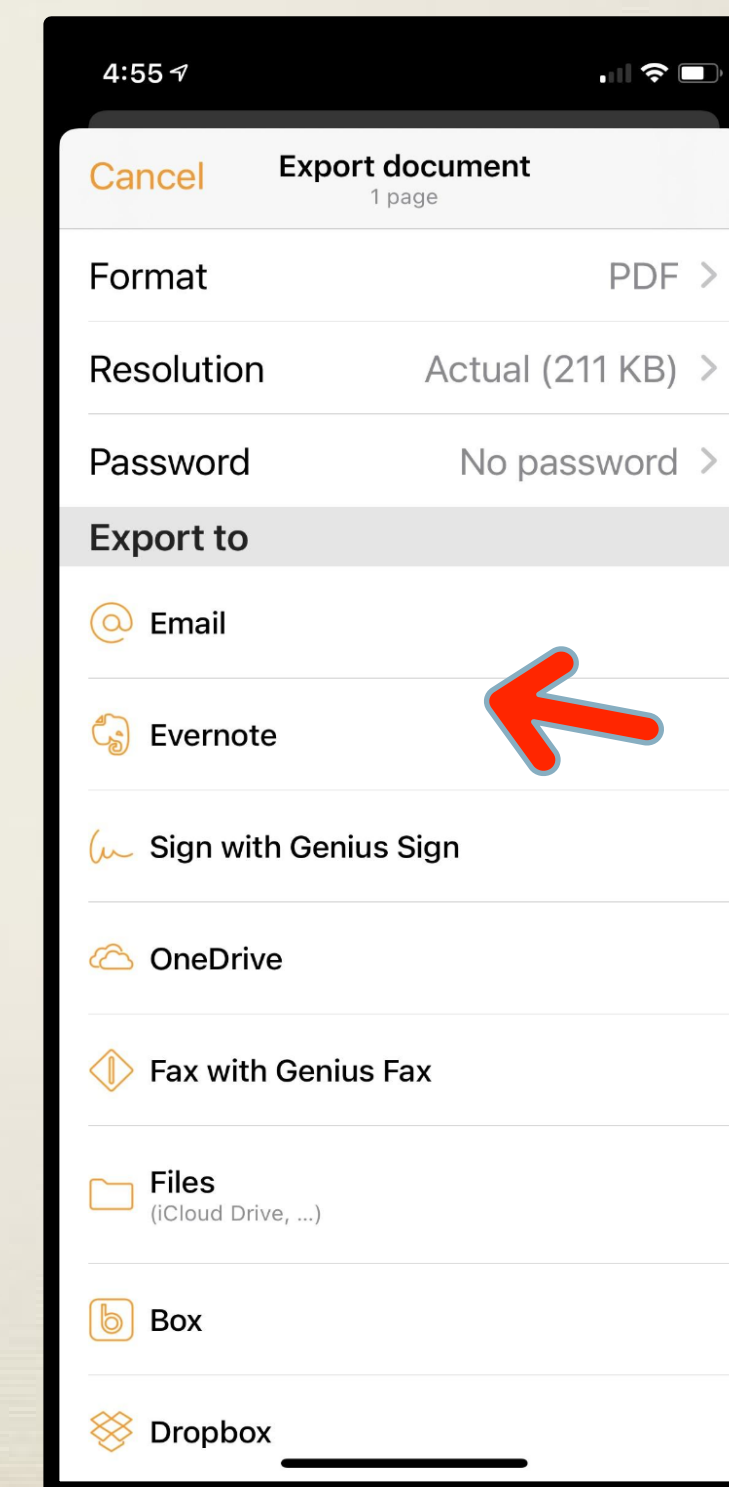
4:55

Cancel
Export document
1 page

Format PDF >

Resolution Actual (211 KB) >

Password No password >

Export to

Email

Evernote

Sign with Genius Sign

OneDrive

Fax with Genius Fax

Files
(iCloud Drive, ...)

Box

Dropbox